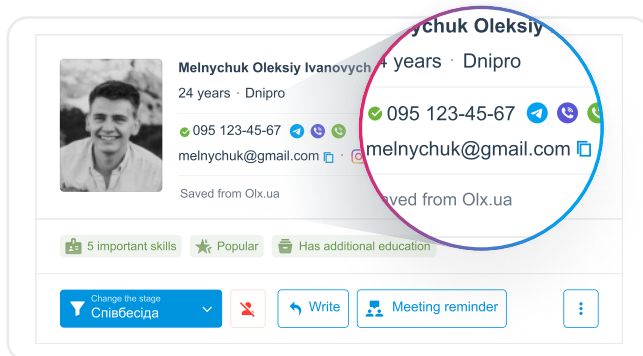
Melnychuk Oleksiy Ivanovych
24 years · Dnipro
095 123-45-67
melnychuk@gmail.com
Saved from Olx.ua

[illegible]chuk Oleksiy
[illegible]4 years · Dnipro
095 123-45-67
melnychuk@gmail.com
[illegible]ved from Olx.ua

5 important skills
Popular
Has additional education

Change the stage
Співбесіда
Write
Meeting reminder